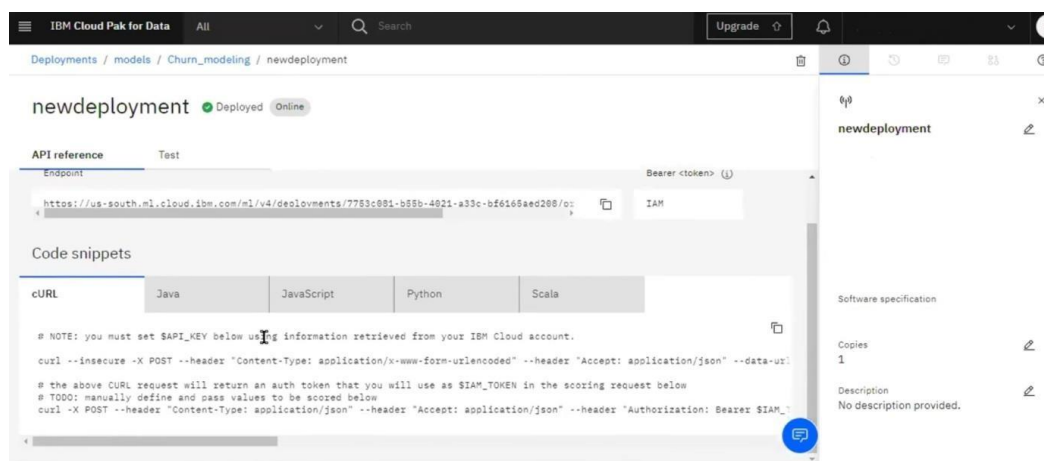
IBM Cloud Pak for Data All Search Upgrade

Deployments / models / Churn_modeling / newdeployment

newdeployment Deployed Online

API reference Test

Endpoint

https://us-south.ml.cloud.ibm.com/ml/v4/deployments/7753c881-b55b-4021-a33c-bf6165aed288/p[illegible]

Bearer <token>

IAM

Code snippets

cURL Java JavaScript Python Scala

# NOTE: you must set $API_KEY below using information retrieved from your IBM Cloud account.

curl --insecure -X POST --header "Content-Type: application/x-www-form-urlencoded" --header "Accept: application/json" --data-url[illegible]

# the above CURL request will return an auth token that you will use as $IAM_TOKEN in the scoring request below
# TODO: manually define and pass values to be scored below
curl -X POST --header "Content-Type: application/json" --header "Accept: application/json" --header "Authorization: Bearer $IAM_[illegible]

newdeployment

Software specification

Copies
1

Description
No description provided.